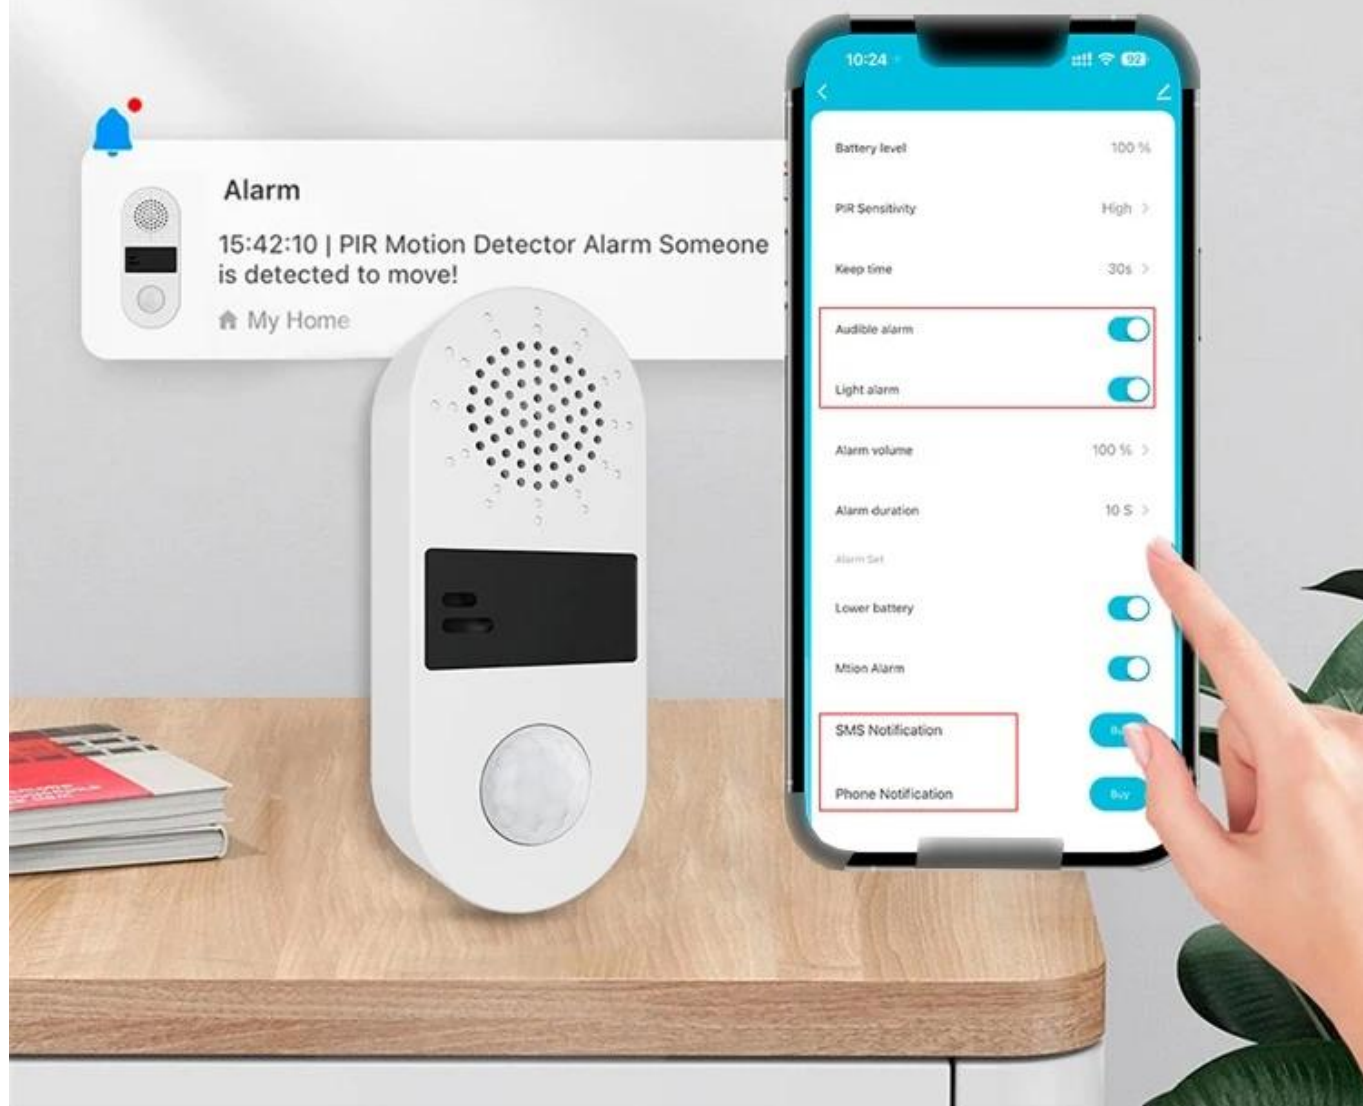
Alarm

15:42:10 | PIR Motion Detector Alarm Someone is detected to move!

My Home

10:24

Battery level 100 %

PIR Sensitivity High >

Keep time 30s >

Audible alarm

Light alarm

Alarm volume 100 % >

Alarm duration 10 S >

Alarm Set

Lower battery

Mtion Alarm

SMS Notification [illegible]

Phone Notification Buy